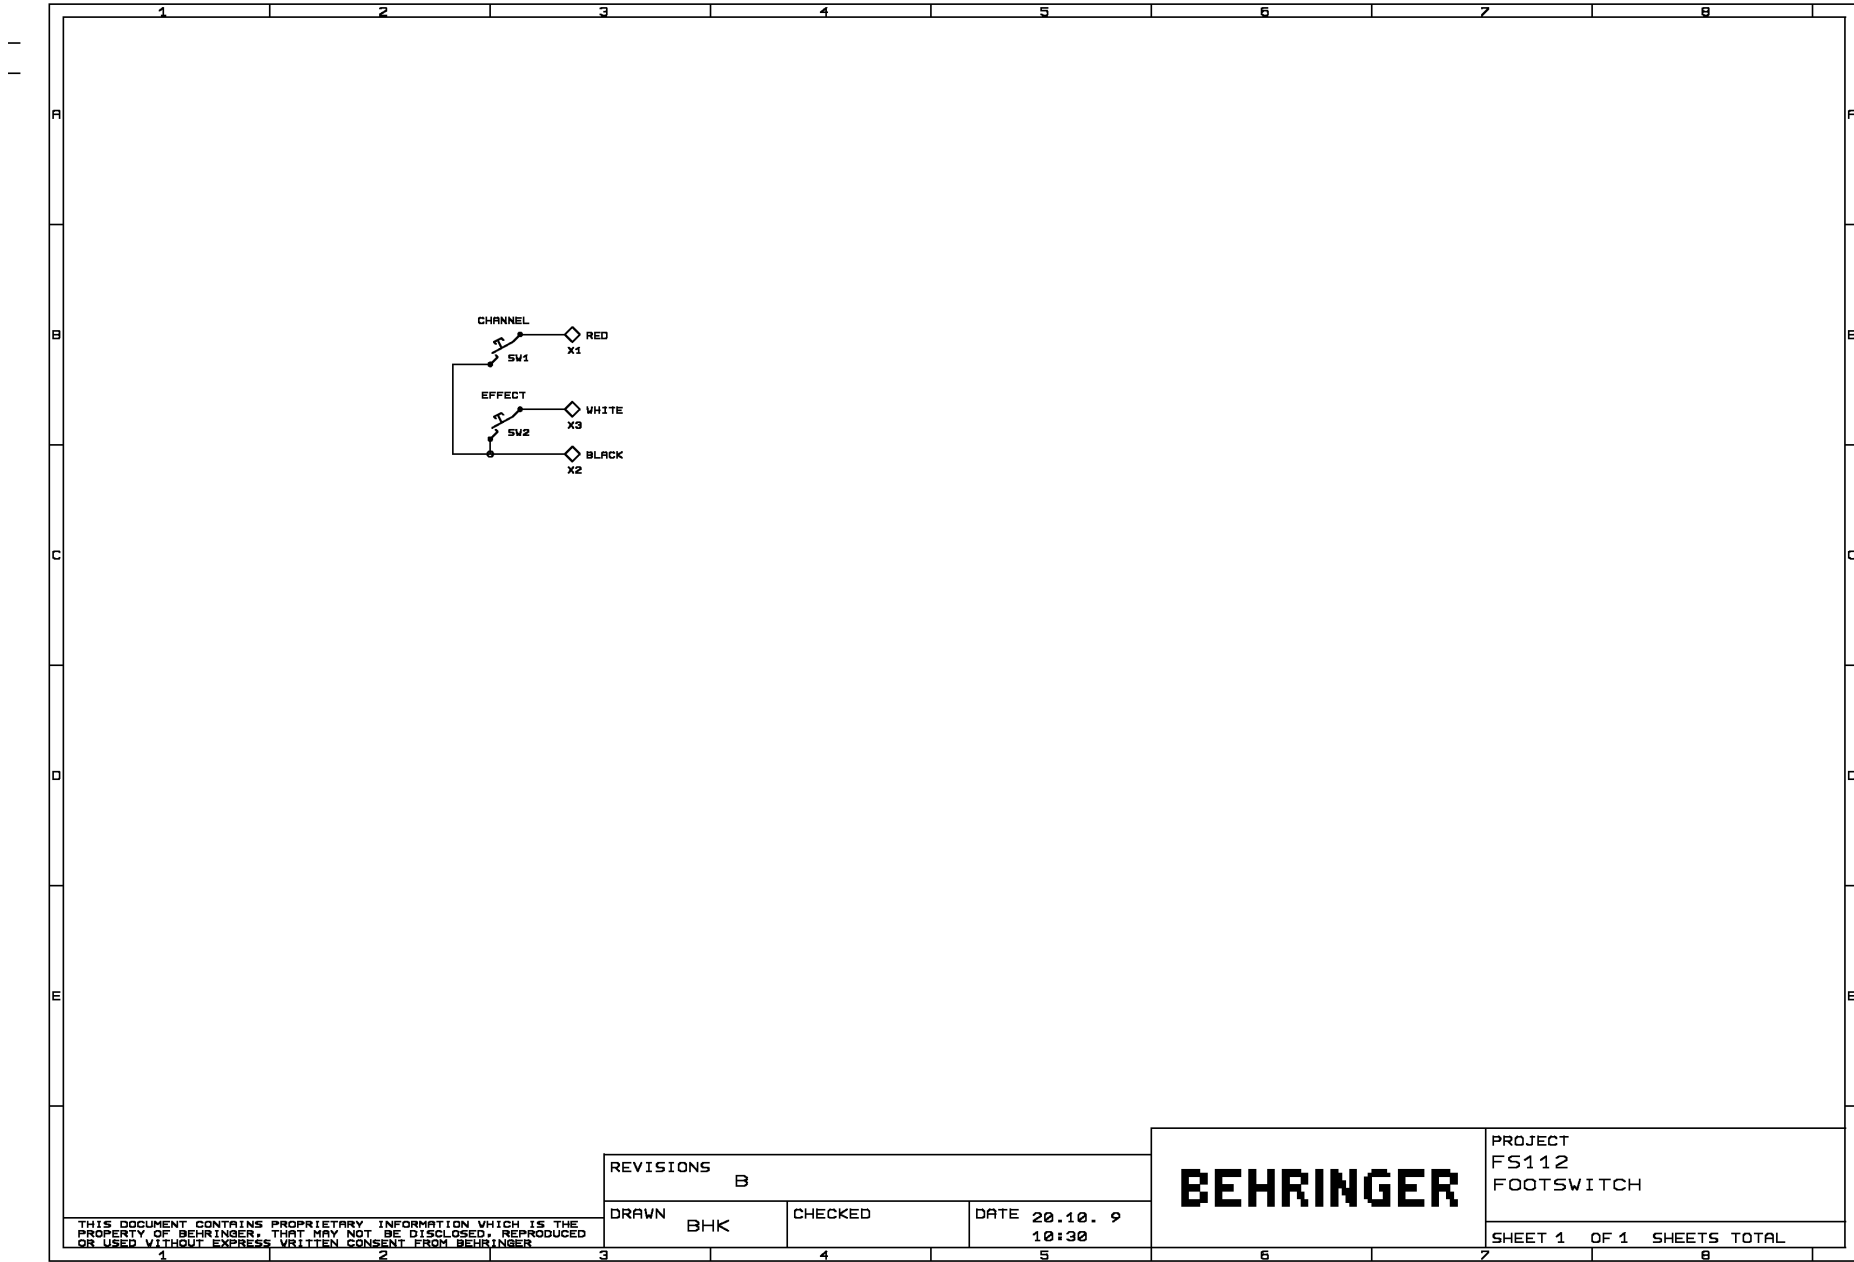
1 2 3 4 5 6 7 8

A

B

C

D

E

CHANNEL
SW1
RED
X1

EFFECT
SW2
WHITE
X3

BLACK
X2

THIS DOCUMENT CONTAINS PROPRIETARY INFORMATION VHICH IS THE PROPERTY OF BEHRINGER, THAT MAY NOT BE DISCLOSED, REPRODUCED OR USED VITHOUT EXPRESS VRITTEN CONSENT FROM BEHRINGER

| REVISIONS B | | |
|---|---|---|
| DRAWN BHK | CHECKED | DATE 20.10. 9 10:30 |

BEHRINGER

PROJECT
FS112
FOOTSWITCH

SHEET 1 OF 1 SHEETS TOTAL

1 2 3 4 5 6 7 8